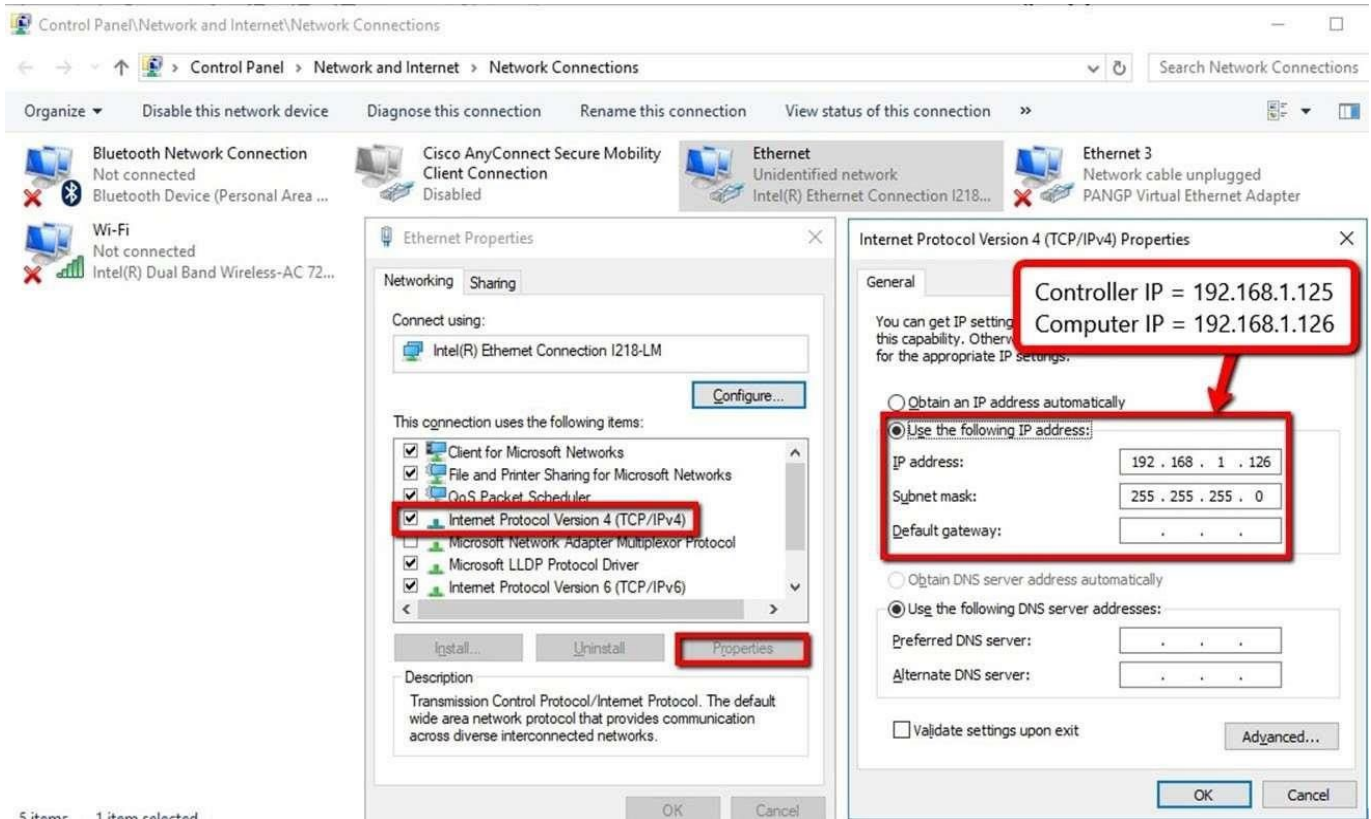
Control Panel\Network and Internet\Network Connections

Control Panel > Network and Internet > Network Connections

Search Network Connections

Organize ▾ Disable this network device Diagnose this connection Rename this connection View status of this connection »

Bluetooth Network Connection
Not connected
Bluetooth Device (Personal Area ...

Cisco AnyConnect Secure Mobility Client Connection
Disabled

Ethernet
Unidentified network
Intel(R) Ethernet Connection I218...

Ethernet 3
Network cable unplugged
PANGP Virtual Ethernet Adapter

Wi-Fi
Not connected
Intel(R) Dual Band Wireless-AC 72...

Ethernet Properties

Networking Sharing

Connect using:

Intel(R) Ethernet Connection I218-LM

Configure...

This connection uses the following items:

Client for Microsoft Networks
File and Printer Sharing for Microsoft Networks
QoS Packet Scheduler
Internet Protocol Version 4 (TCP/IPv4)
Microsoft Network Adapter Multiplexor Protocol
Microsoft LLDP Protocol Driver
Internet Protocol Version 6 (TCP/IPv6)

Install... Uninstall Properties

Description
Transmission Control Protocol/Internet Protocol. The default wide area network protocol that provides communication across diverse interconnected networks.

OK Cancel

5 items 1 item selected

Internet Protocol Version 4 (TCP/IPv4) Properties

General

You can get IP setting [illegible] this capability. Otherw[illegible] for the appropriate IP settings.

Controller IP = 192.168.1.125
Computer IP = 192.168.1.126

Obtain an IP address automatically
Use the following IP address:
IP address: 192 . 168 . 1 . 126
Subnet mask: 255 . 255 . 255 . 0
Default gateway: . . .

Obtain DNS server address automatically
Use the following DNS server addresses:
Preferred DNS server: . . .
Alternate DNS server: . . .

Validate settings upon exit

Advanced...

OK Cancel